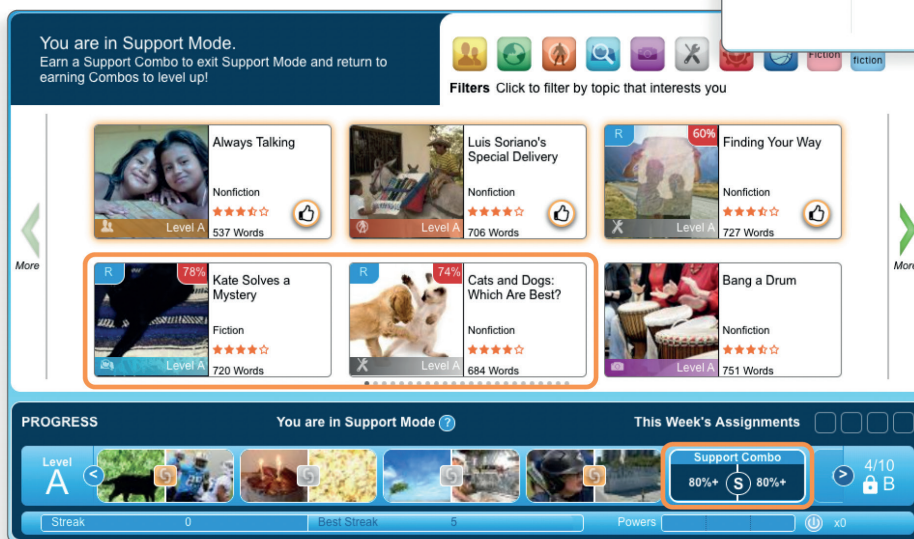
You are in Support Mode.
Earn a Support Combo to exit Support Mode and return to earning Combos to level up!

Fiction
fiction

Filters Click to filter by topic that interests you

More

Always Talking
Nonfiction
Level A
537 Words

Luis Soriano's Special Delivery
Nonfiction
Level A
706 Words

R
60%
Finding Your Way
Nonfiction
Level A
727 Words

More

R
78%
Kate Solves a Mystery
Fiction
Level A
720 Words

R
74%
Cats and Dogs: Which Are Best?
Nonfiction
Level A
684 Words

Bang a Drum
Nonfiction
Level A
751 Words

PROGRESS
You are in Support Mode ?
This Week's Assignments

Level
A

Support Combo
80%+ S 80%+

4/10
B

Streak 0
Best Streak 5
Powers
x0